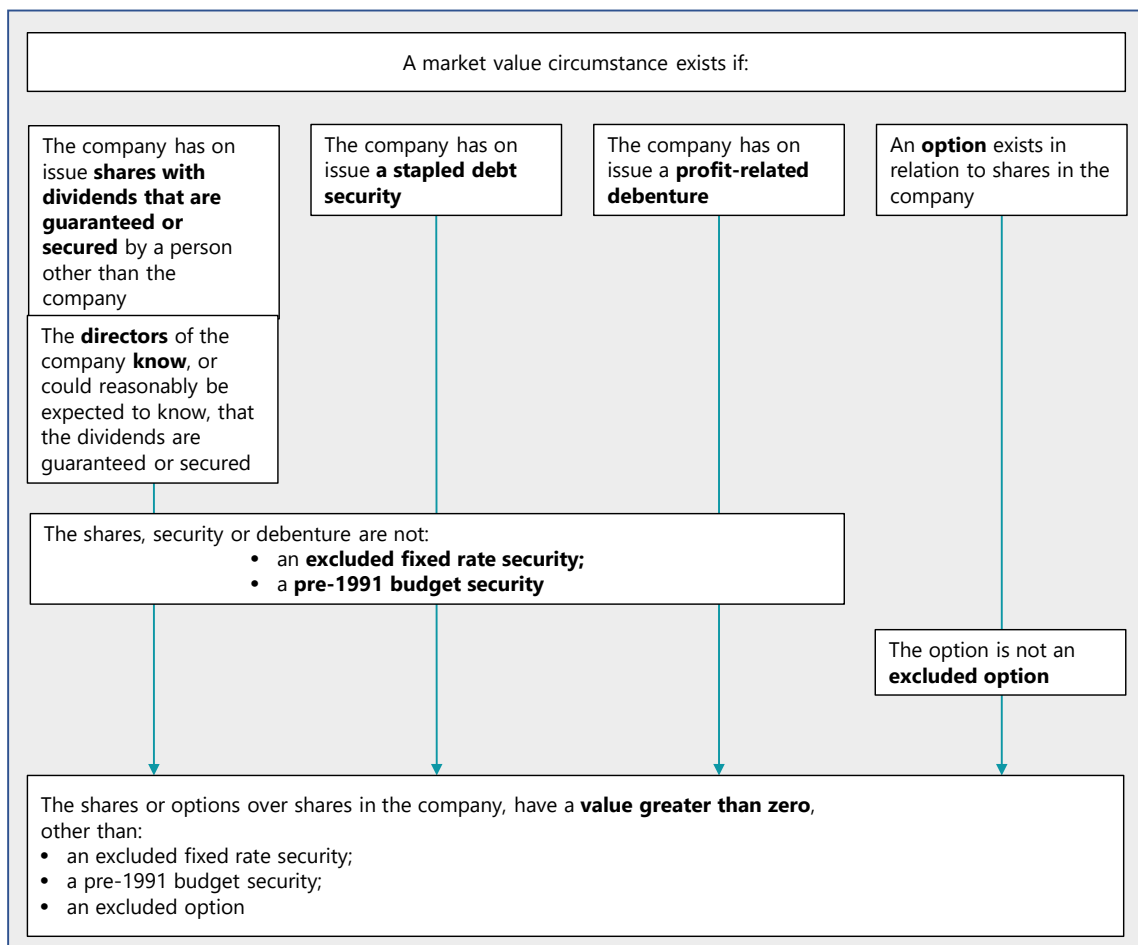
A market value circumstance exists if:

The company has on issue **shares with dividends that are guaranteed or secured** by a person other than the company

The **directors** of the company **know**, or could reasonably be expected to know, that the dividends are guaranteed or secured

The company has on issue **a stapled debt security**

The company has on issue a **profit-related debenture**

An **option** exists in relation to shares in the company

The shares, security or debenture are not:
- an **excluded fixed rate security;**
- a **pre-1991 budget security**

The option is not an **excluded option**

The shares or options over shares in the company, have a **value greater than zero**, other than:
- an excluded fixed rate security;
- a pre-1991 budget security;
- an excluded option